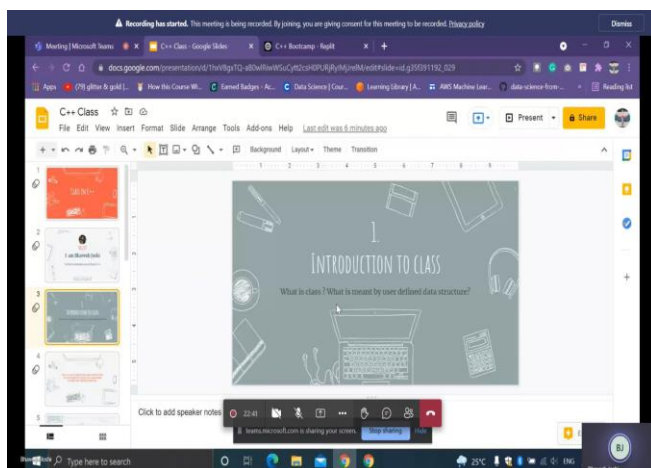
Recording has started. This meeting is being recorded. By joining, you are giving consent for this meeting to be recorded. Privacy policy

Dismiss

Meeting | Microsoft Teams

C++ Class - Google Slides

C++ Bootcamp - Replit

docs.google.com/presentation/d/1hnV8gx1Q-s80wRiwWSuCytt2csH0PURjRyIMjreIM/edit#slide=id.g35f391192_029

Apps (79) glitter & gold |... How this Course Wi... Earned Badges - Ac... Data Science | Cour... Learning Library | A... AWS Machine Lear... data-science-from-... Reading list

C++ Class

File Edit View Insert Format Slide Arrange Tools Add-ons Help Last edit was 6 minutes ago

Present Share

Background Layout Theme Transition

1

2

3

4

5

1.

INTRODUCTION TO CLASS

What is class ? What is meant by user defined data structure?

Click to add speaker notes

22:41

teams.microsoft.com is sharing your screen. Stop sharing Hide

Type here to search

25°C ENG

BJ